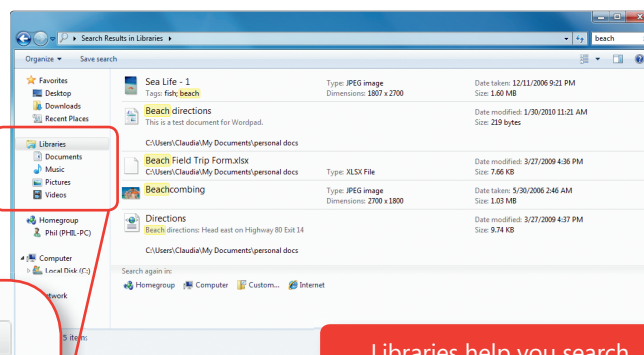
Search Results in Libraries ▸

beach

Organize ▾ Save search

Favorites
Desktop
Downloads
Recent Places

Libraries
Documents
Music
Pictures
Videos

Homegroup
Phil (PHIL-PC)

Computer
Local Disk (C:)

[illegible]twork

Sea Life - 1
Tags: fish; beach
Type: JPEG image
Dimensions: 1807 x 2700
Date taken: 12/11/2006 9:21 PM
Size: 1.60 MB

Beach directions
This is a test document for Wordpad.
C:\Users\Claudia\My Documents\personal docs
Date modified: 1/30/2010 11:21 AM
Size: 219 bytes

Beach Field Trip Form.xlsx
C:\Users\Claudia\My Documents\personal docs
Type: XLSX File
Date modified: 3/27/2009 4:36 PM
Size: 7.66 KB

Beachcombing
Type: JPEG image
Dimensions: 2700 x 1800
Date taken: 5/30/2006 2:46 AM
Size: 1.03 MB

Directions
Beach directions: Head east on Highway 80 Exit 14
C:\Users\Claudia\My Documents\personal docs
Date modified: 3/27/2009 4:37 PM
Size: 9.74 KB

Search again in:
Homegroup Computer Custom... Internet

5 items

Libraries help you search